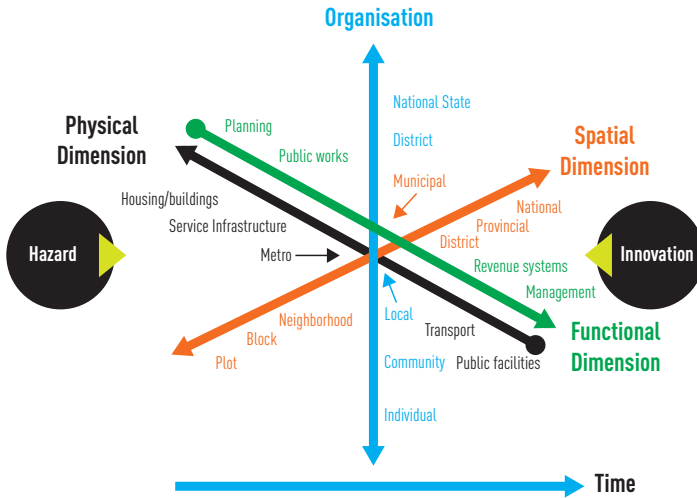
Organisation

Physical Dimension

Spatial Dimension

Planning

Public works

National State

District

Municipal

Housing/buildings

Service Infrastructure

National

Provincial

District

Hazard

Metro

Innovation

Revenue systems

Management

Local

Neighborhood

Transport

Functional Dimension

Block

Plot

Community

Public facilities

Individual

Time